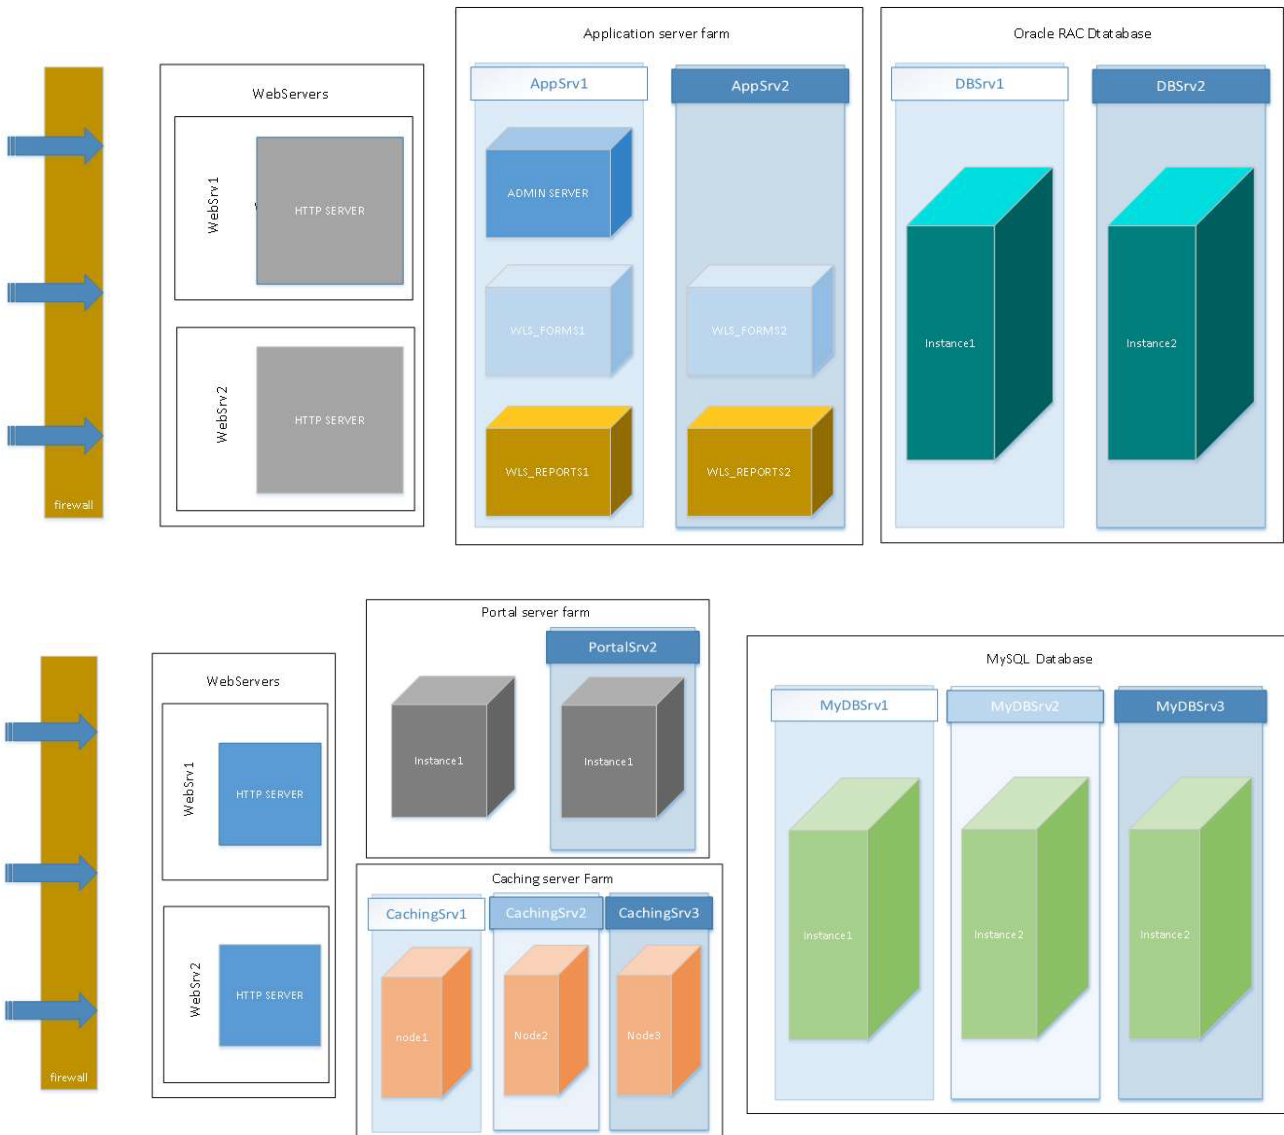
firewall

WebServers

WebSrv1

HTTP SERVER

WebSrv2

HTTP SERVER

Application server farm

AppSrv1

ADMIN SERVER

WLS_FORMS1

WLS_REPORTS1

AppSrv2

WLS_FORMS2

WLS_REPORTS2

Oracle RAC Dtatabase

DBSrv1

Instance1

DBSrv2

Instance2

firewall

WebServers

WebSrv1

HTTP SERVER

WebSrv2

HTTP SERVER

Portal server farm

Instance1

PortalSrv2

Instance1

Caching server Farm

CachingSrv1

node1

CachingSrv2

Node2

CachingSrv3

Node3

MySQL Database

MyDBSrv1

Instance1

MyDBSrv2

Instance2

MyDBSrv3

Instance2